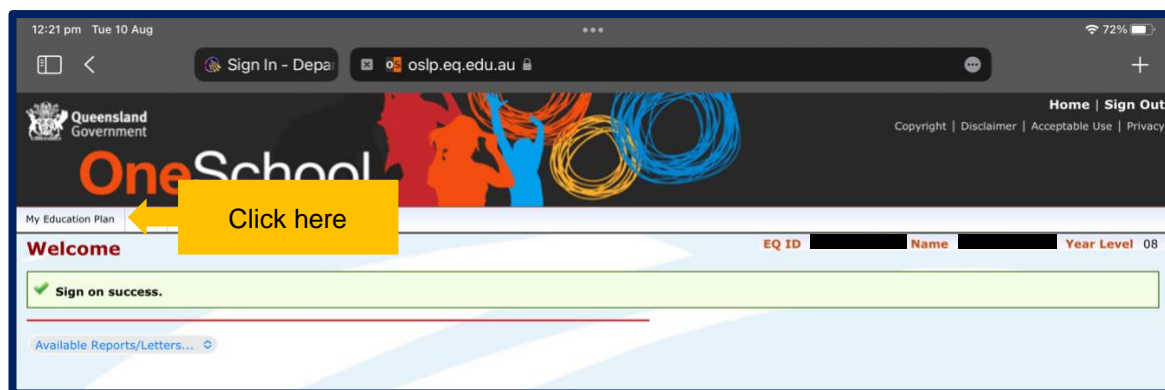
12:21 pm Tue 10 Aug

72%

Sign In - Depa

oslp.eq.edu.au

Queensland Government

OneSchool

Home | Sign Out

Copyright | Disclaimer | Acceptable Use | Privacy

My Education Plan

Click here

Welcome

EQ ID

Name

Year Level 08

Sign on success.

Available Reports/Letters...